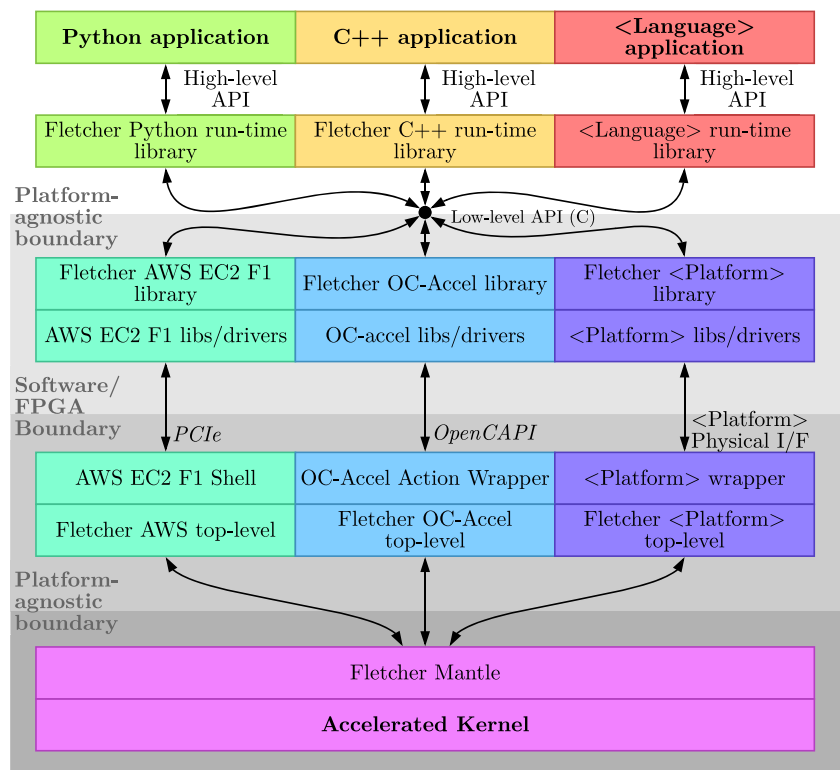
Python application

C++ application

<Language> application

High-level API

High-level API

High-level API

Fletcher Python run-time library

Fletcher C++ run-time library

<Language> run-time library

Platform-agnostic boundary

Low-level API (C)

Fletcher AWS EC2 F1 library

Fletcher OC-Accel library

Fletcher <Platform> library

AWS EC2 F1 libs/drivers

OC-accel libs/drivers

<Platform> libs/drivers

Software/ FPGA Boundary

PCIe

OpenCAPI

<Platform> Physical I/F

AWS EC2 F1 Shell

OC-Accel Action Wrapper

<Platform> wrapper

Fletcher AWS top-level

Fletcher OC-Accel top-level

Fletcher <Platform> top-level

Platform-agnostic boundary

Fletcher Mantle

Accelerated Kernel